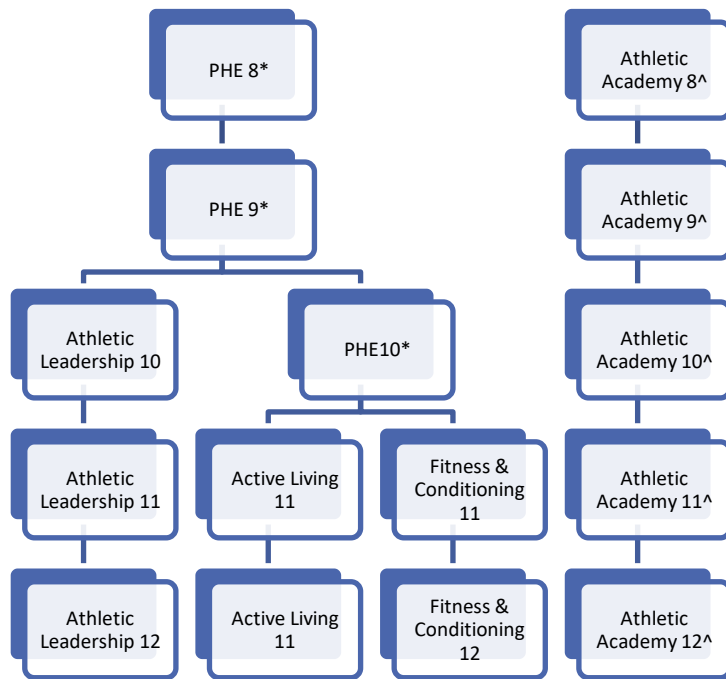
PHE 8*

PHE 9*

Athletic Leadership 10

PHE10*

Athletic Leadership 11

Active Living 11

Fitness & Conditioning 11

Athletic Leadership 12

Active Living 11

Fitness & Conditioning 12

Athletic Academy 8^

Athletic Academy 9^

Athletic Academy 10^

Athletic Academy 11^

Athletic Academy 12^